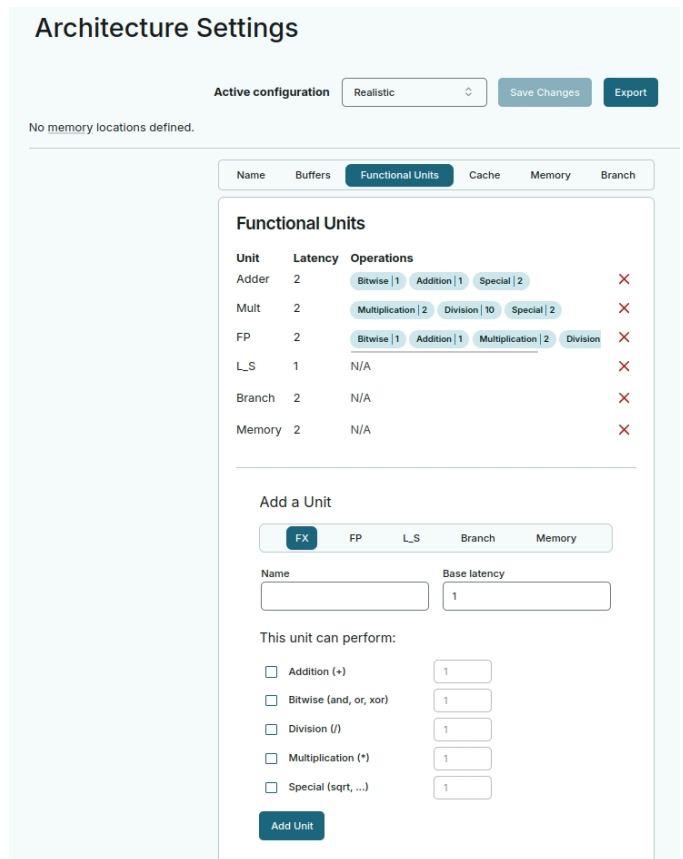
Architecture Settings

Active configuration Realistic Save Changes Export

No memory locations defined.

Name Buffers Functional Units Cache Memory Branch

Functional Units

| Unit | Latency | Operations |
|---|---|---|
| Adder | 2 | Bitwise \| 1 Addition \| 1 Special \| 2 |
| Mult | 2 | Multiplication \| 2 Division \| 10 Special \| 2 |
| FP | 2 | Bitwise \| 1 Addition \| 1 Multiplication \| 2 Division |
| L_S | 1 | N/A |
| Branch | 2 | N/A |
| Memory | 2 | N/A |

Add a Unit

FX FP L_S Branch Memory

Name

Base latency
1

This unit can perform:

Addition (+) 1
Bitwise (and, or, xor) 1
Division (/) 1
Multiplication (*) 1
Special (sqrt, ...) 1

Add Unit